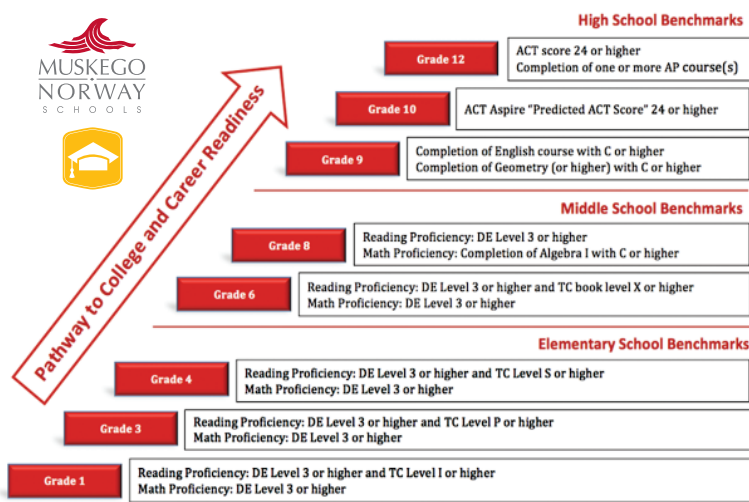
MUSKEGO NORWAY SCHOOLS

Pathway to College and Career Readiness

High School Benchmarks

Grade 12
ACT score 24 or higher
Completion of one or more AP course(s)

Grade 10
ACT Aspire "Predicted ACT Score" 24 or higher

Grade 9
Completion of English course with C or higher
Completion of Geometry (or higher) with C or higher

Middle School Benchmarks

Grade 8
Reading Proficiency: DE Level 3 or higher
Math Proficiency: Completion of Algebra I with C or higher

Grade 6
Reading Proficiency: DE Level 3 or higher and TC book level X or higher
Math Proficiency: DE Level 3 or higher

Elementary School Benchmarks

Grade 4
Reading Proficiency: DE Level 3 or higher and TC Level S or higher
Math Proficiency: DE Level 3 or higher

Grade 3
Reading Proficiency: DE Level 3 or higher and TC Level P or higher
Math Proficiency: DE Level 3 or higher

Grade 1
Reading Proficiency: DE Level 3 or higher and TC Level I or higher
Math Proficiency: DE Level 3 or higher